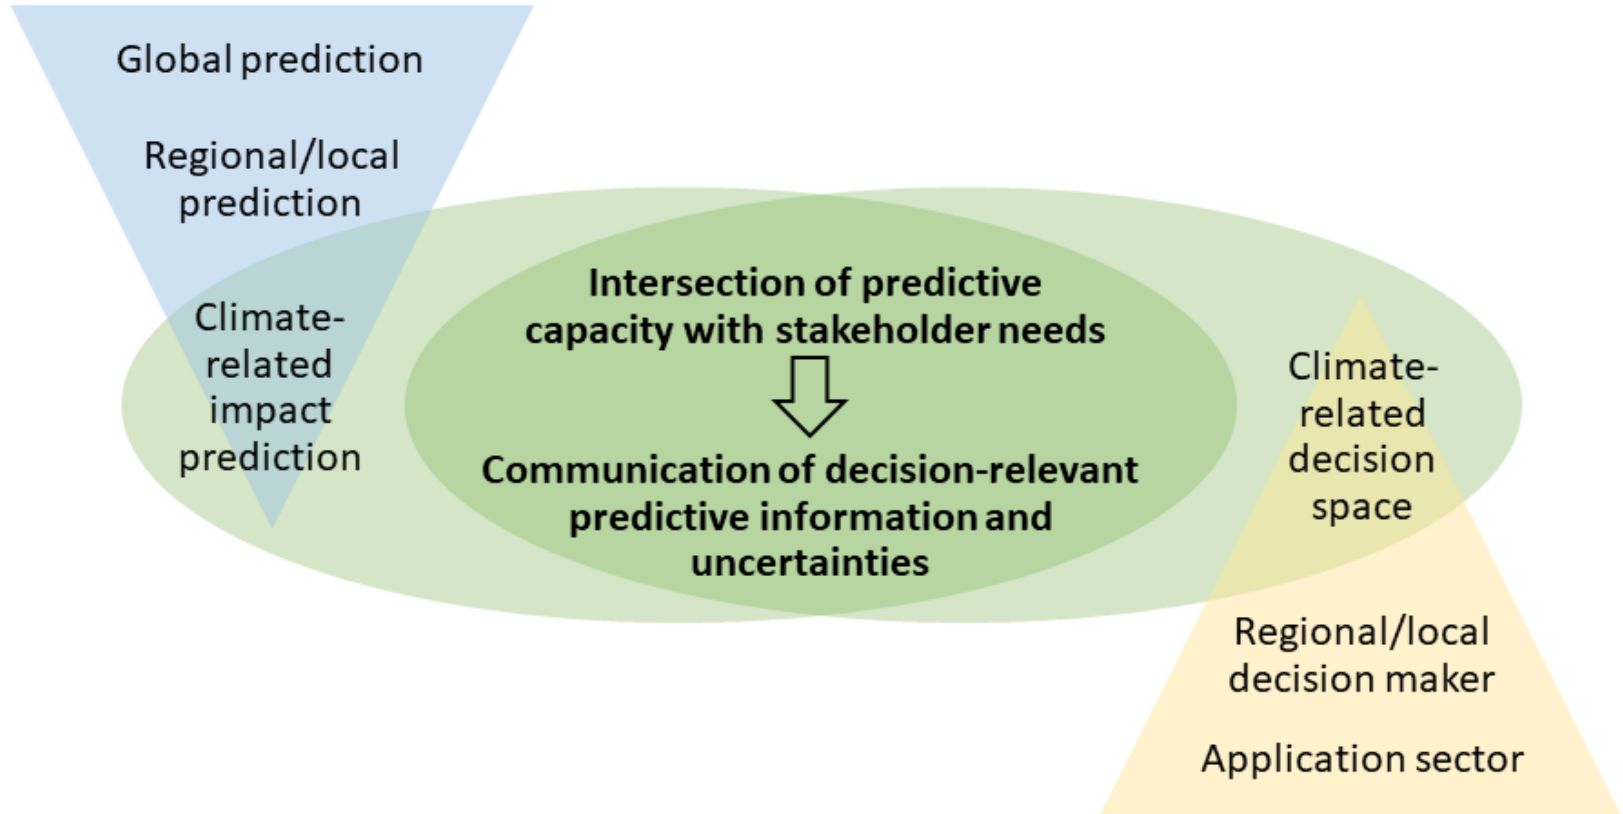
Global prediction

Regional/local prediction

Climate-related impact prediction

Intersection of predictive capacity with stakeholder needs

Communication of decision-relevant predictive information and uncertainties

Climate-related decision space

Regional/local decision maker

Application sector